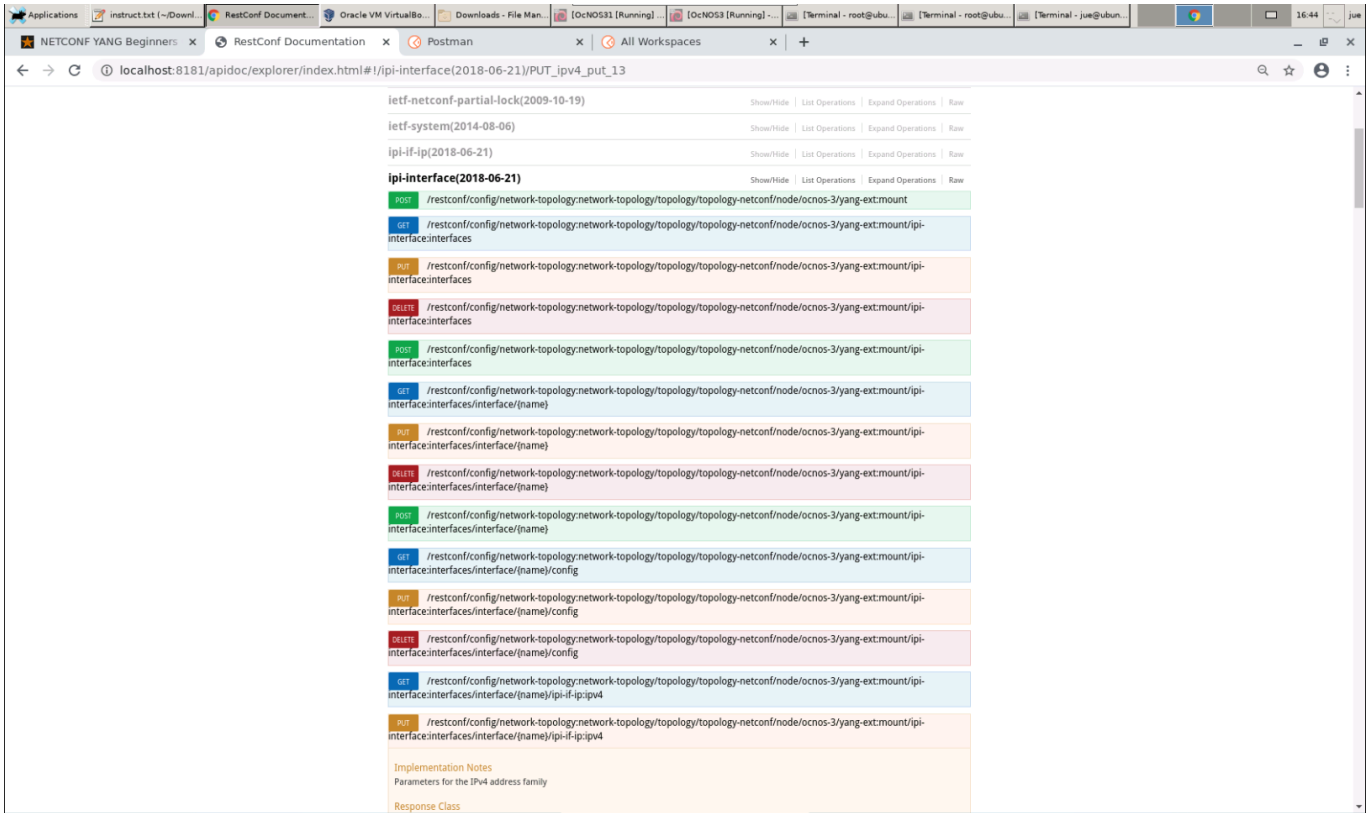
Applications | instruct.txt (~/Downl... | RestConf Document... | Oracle VM VirtualBo... | Downloads - File Man... | [OcNOS31 [Running] ... | [OcNOS3 [Running] -... | [Terminal - root@ubu... | [Terminal - root@ubu... | [Terminal - jue@ubun... | 16:44 | jue

NETCONF YANG Beginners × | RestConf Documentation × | Postman × | All Workspaces × | +

localhost:8181/apidoc/explorer/index.html#!/ipi-interface(2018-06-21)/PUT_ipv4_put_13

ietf-netconf-partial-lock(2009-10-19) Show/Hide | List Operations | Expand Operations | Raw

ietf-system(2014-08-06) Show/Hide | List Operations | Expand Operations | Raw

ipi-if-ip(2018-06-21) Show/Hide | List Operations | Expand Operations | Raw

ipi-interface(2018-06-21) Show/Hide | List Operations | Expand Operations | Raw

POST /restconf/config/network-topology:network-topology/topology/topology-netconf/node/ocnos-3/yang-ext:mount

GET /restconf/config/network-topology:network-topology/topology/topology-netconf/node/ocnos-3/yang-ext:mount/ipi-interface:interfaces

PUT /restconf/config/network-topology:network-topology/topology/topology-netconf/node/ocnos-3/yang-ext:mount/ipi-interface:interfaces

DELETE /restconf/config/network-topology:network-topology/topology/topology-netconf/node/ocnos-3/yang-ext:mount/ipi-interface:interfaces

POST /restconf/config/network-topology:network-topology/topology/topology-netconf/node/ocnos-3/yang-ext:mount/ipi-interface:interfaces

GET /restconf/config/network-topology:network-topology/topology/topology-netconf/node/ocnos-3/yang-ext:mount/ipi-interface:interfaces/interface/{name}

PUT /restconf/config/network-topology:network-topology/topology/topology-netconf/node/ocnos-3/yang-ext:mount/ipi-interface:interfaces/interface/{name}

DELETE /restconf/config/network-topology:network-topology/topology/topology-netconf/node/ocnos-3/yang-ext:mount/ipi-interface:interfaces/interface/{name}

POST /restconf/config/network-topology:network-topology/topology/topology-netconf/node/ocnos-3/yang-ext:mount/ipi-interface:interfaces/interface/{name}

GET /restconf/config/network-topology:network-topology/topology/topology-netconf/node/ocnos-3/yang-ext:mount/ipi-interface:interfaces/interface/{name}/config

PUT /restconf/config/network-topology:network-topology/topology/topology-netconf/node/ocnos-3/yang-ext:mount/ipi-interface:interfaces/interface/{name}/config

DELETE /restconf/config/network-topology:network-topology/topology/topology-netconf/node/ocnos-3/yang-ext:mount/ipi-interface:interfaces/interface/{name}/config

GET /restconf/config/network-topology:network-topology/topology/topology-netconf/node/ocnos-3/yang-ext:mount/ipi-interface:interfaces/interface/{name}/ipi-if-ip:ipv4

PUT /restconf/config/network-topology:network-topology/topology/topology-netconf/node/ocnos-3/yang-ext:mount/ipi-interface:interfaces/interface/{name}/ipi-if-ip:ipv4

Implementation Notes
Parameters for the IPv4 address family

Response Class